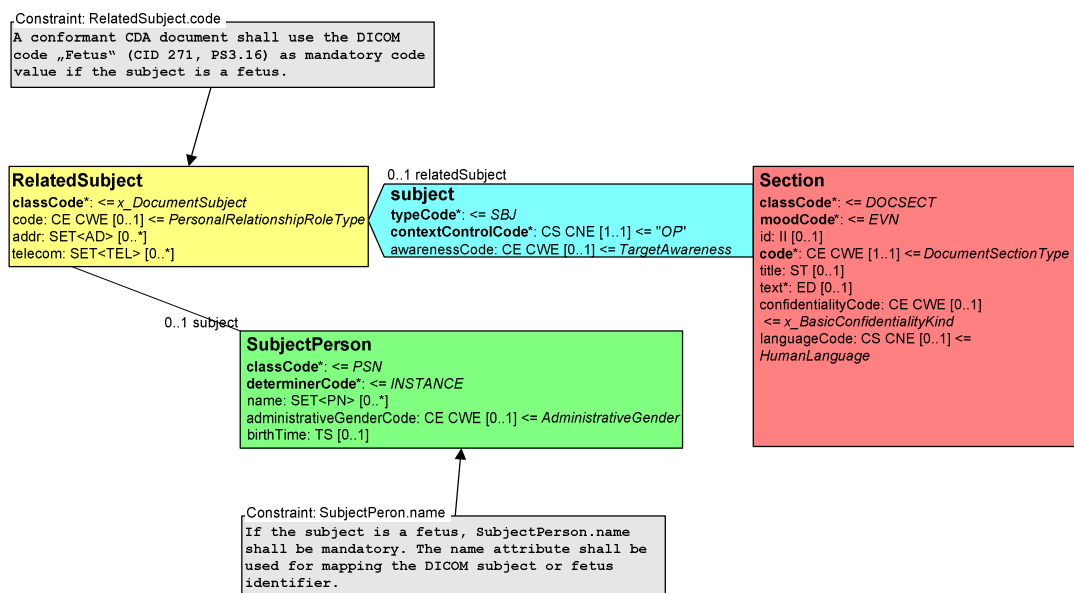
Constraint: RelatedSubject.code
A conformant CDA document shall use the DICOM code „Fetus“ (CID 271, PS3.16) as mandatory code value if the subject is a fetus.

RelatedSubject
classCode*: <= x_DocumentSubject
code: CE CWE [0..1] <= PersonalRelationshipRoleType
addr: SET<AD> [0..*]
telecom: SET<TEL> [0..*]

0..1 relatedSubject
subject
typeCode*: <= SBJ
contextControlCode*: CS CNE [1..1] <= "OP"
awarenessCode: CE CWE [0..1] <= TargetAwareness

Section
classCode*: <= DOCSECT
moodCode*: <= EVN
id: II [0..1]
code*: CE CWE [1..1] <= DocumentSectionType
title: ST [0..1]
text*: ED [0..1]
confidentialityCode: CE CWE [0..1] <= x_BasicConfidentialityKind
languageCode: CS CNE [0..1] <= HumanLanguage

0..1 subject
SubjectPerson
classCode*: <= PSN
determinerCode*: <= INSTANCE
name: SET<PN> [0..*]
administrativeGenderCode: CE CWE [0..1] <= AdministrativeGender
birthTime: TS [0..1]

Constraint: SubjectPeron.name
If the subject is a fetus, SubjectPerson.name shall be mandatory. The name attribute shall be used for mapping the DICOM subject or fetus identifier.